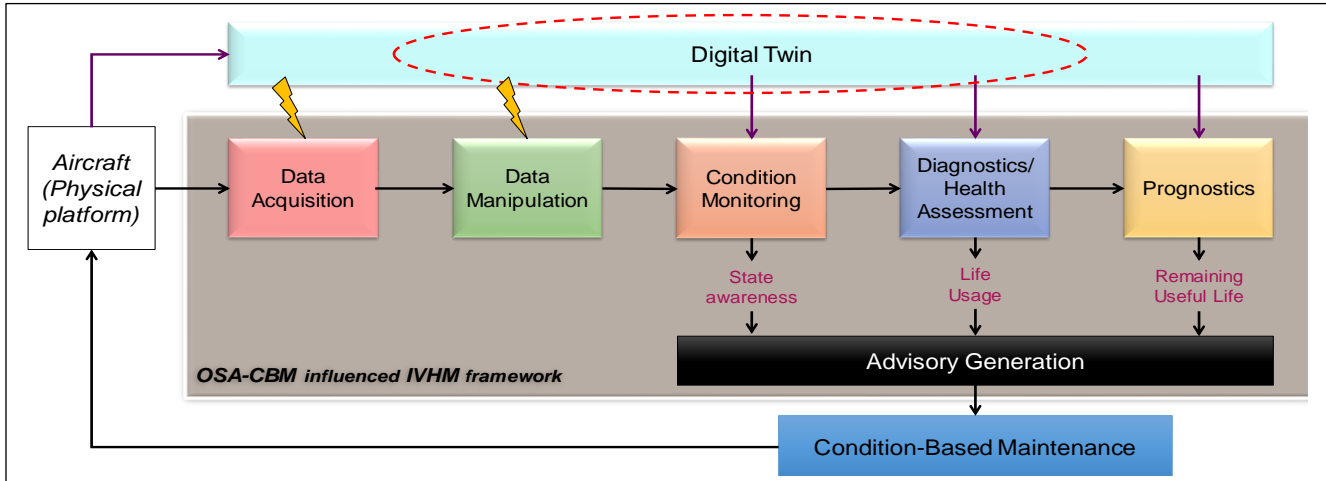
Digital Twin

Aircraft (Physical platform)

Data Acquisition

Data Manipulation

Condition Monitoring

Diagnostics/ Health Assessment

Prognostics

State awareness

Life Usage

Remaining Useful Life

OSA-CBM influenced IVHM framework

Advisory Generation

Condition-Based Maintenance